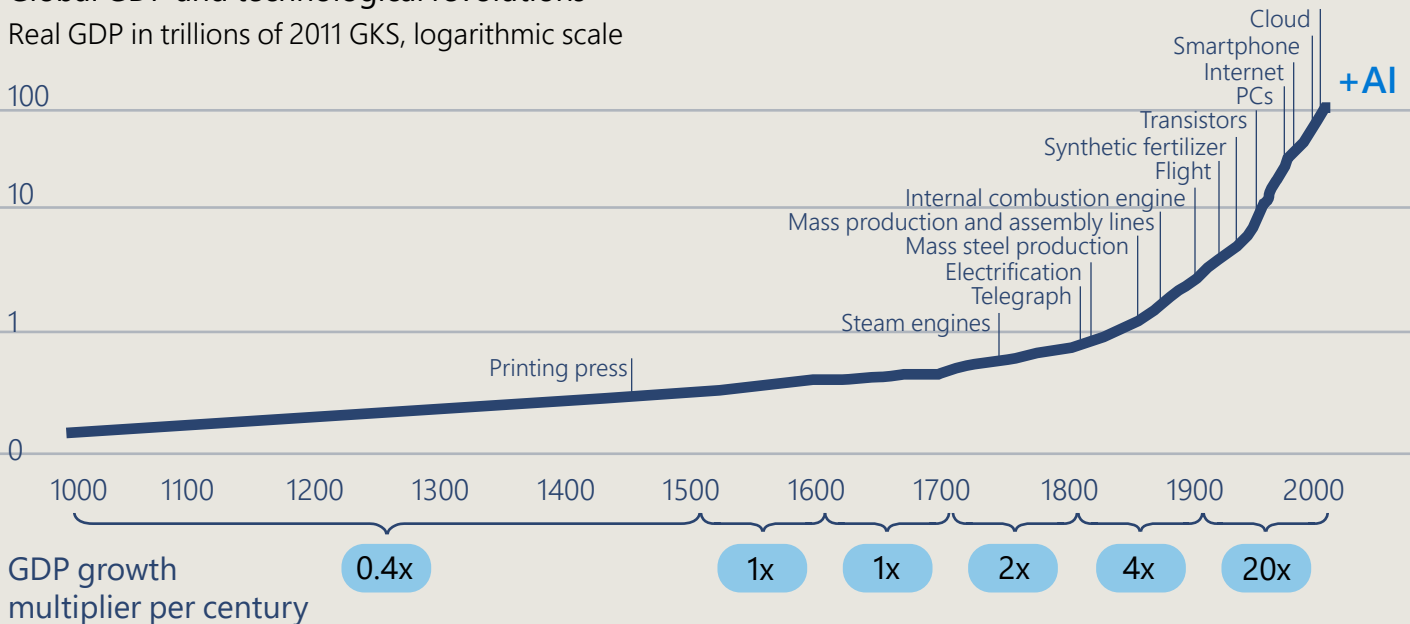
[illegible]
Real GDP in trillions of 2011 GKS, logarithmic scale

100
10
1
0

Cloud
Smartphone
Internet
PCs
+AI
Transistors
Synthetic fertilizer
Flight
Internal combustion engine
Mass production and assembly lines
Mass steel production
Electrification
Telegraph
Steam engines
Printing press

1000 1100 1200 1300 1400 1500 1600 1700 1800 1900 2000

GDP growth multiplier per century
0.4x
1x
1x
2x
4x
20x